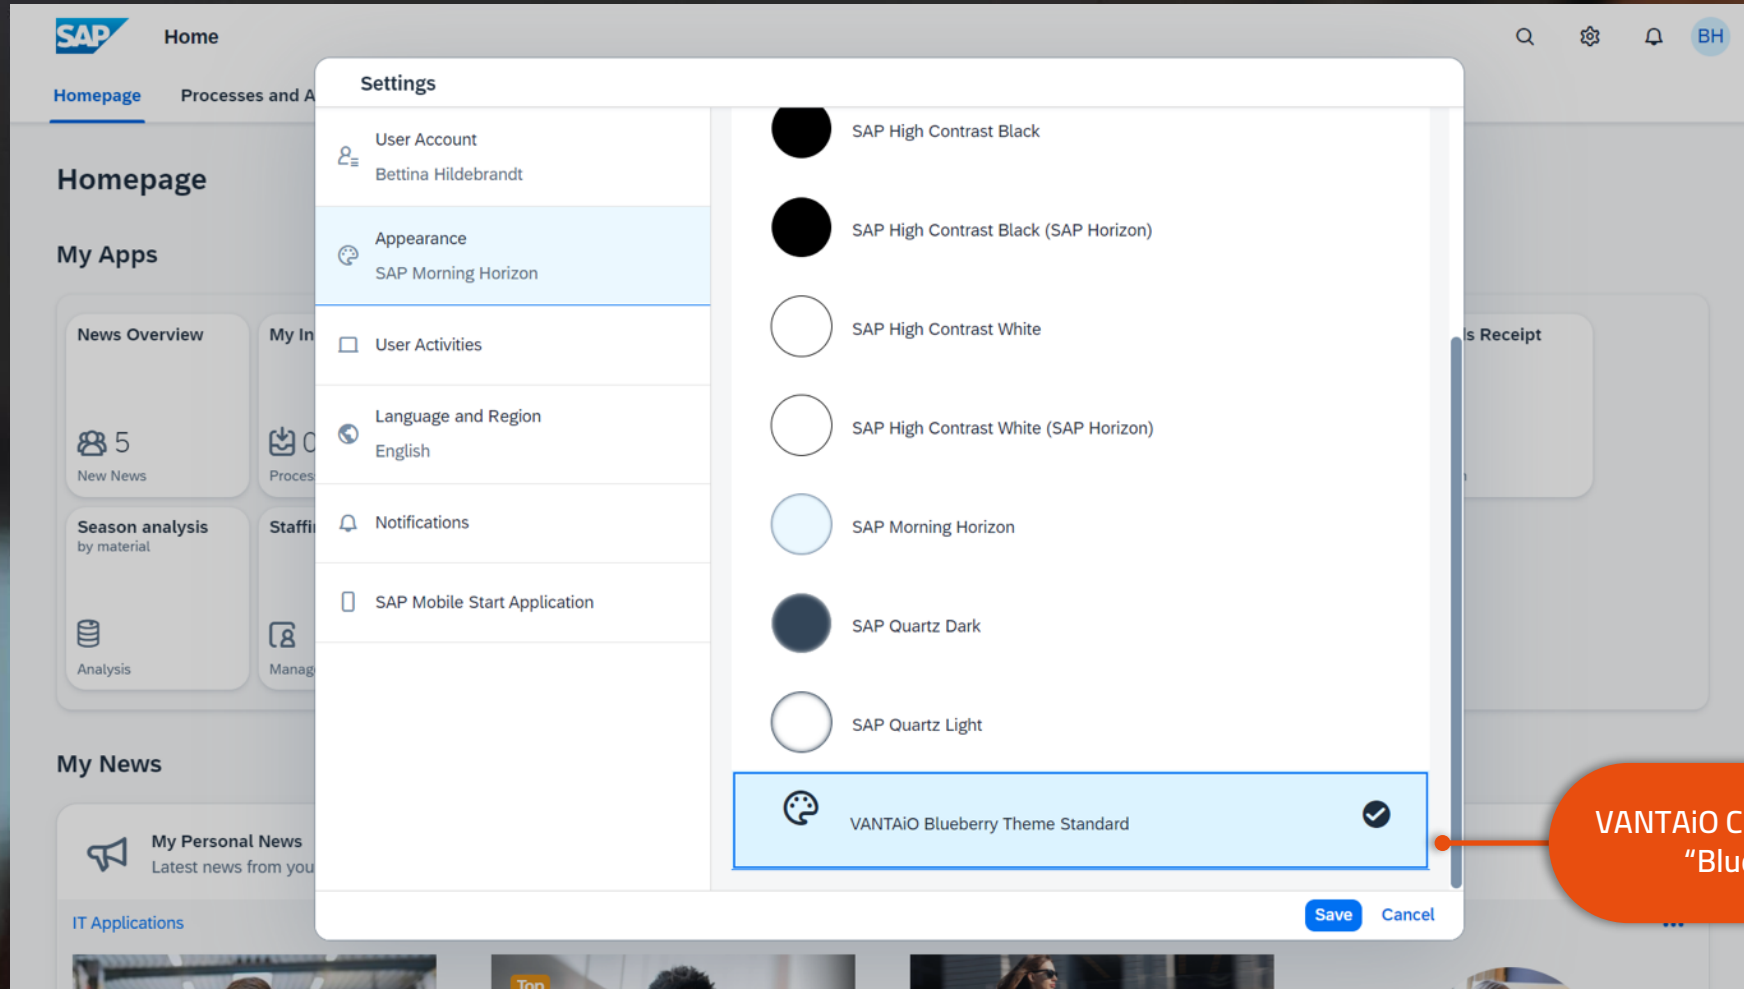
SAP Home

Homepage Processes and A

Homepage

My Apps

News Overview
5
New News

My In
C
Proces

Season analysis
by material
Analysis

Staffi
Manag

s Receipt

My News

My Personal News
Latest news from you

IT Applications

Top

Settings

User Account
Bettina Hildebrandt

Appearance
SAP Morning Horizon

User Activities

Language and Region
English

Notifications

SAP Mobile Start Application

SAP High Contrast Black

SAP High Contrast Black (SAP Horizon)

SAP High Contrast White

SAP High Contrast White (SAP Horizon)

SAP Morning Horizon

SAP Quartz Dark

SAP Quartz Light

VANTAiO Blueberry Theme Standard

Save Cancel

VANTAiO C
“Blu

BH